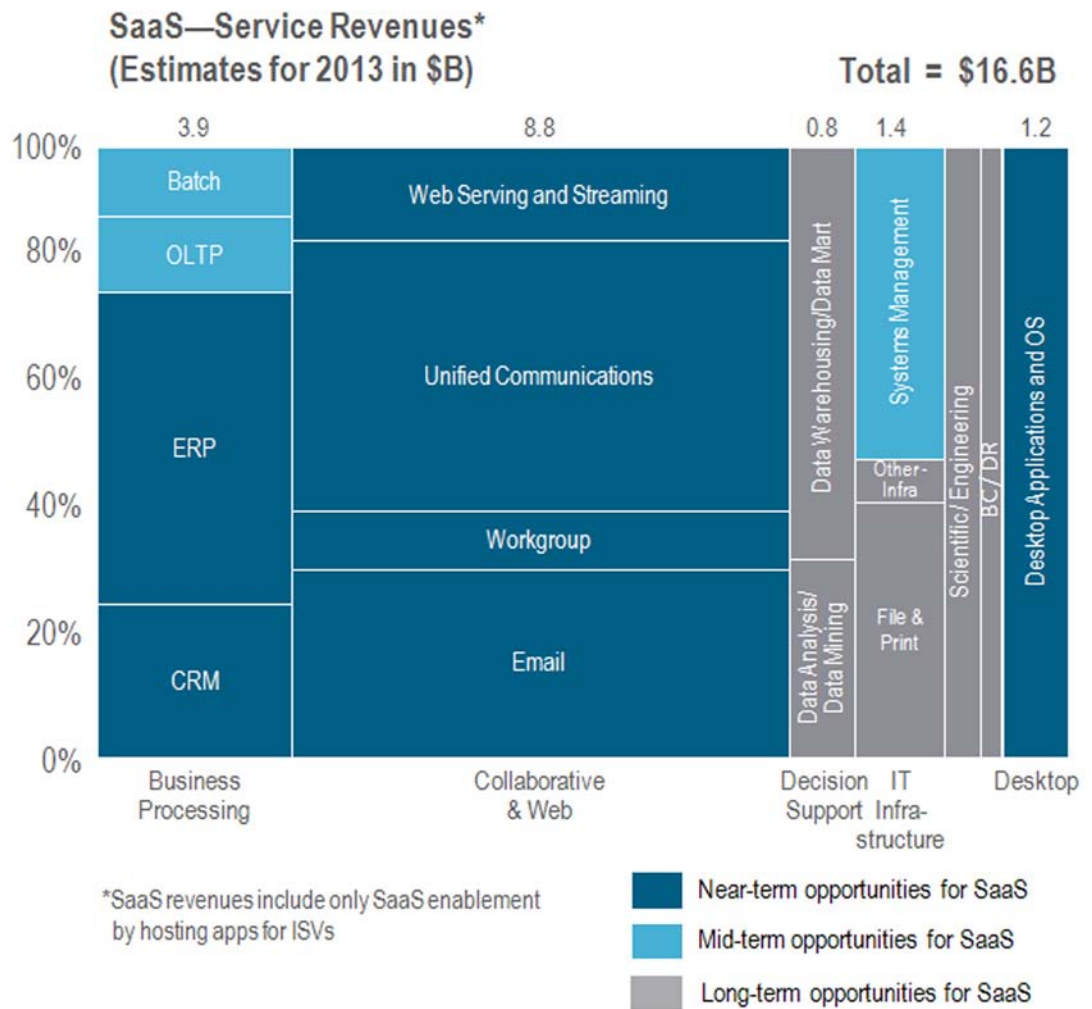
SaaS—Service Revenues*
(Estimates for 2013 in $B)

Total = $16.6B

3.9
8.8
0.8
1.4
1.2

100%
80%
60%
40%
20%
0%

Batch
OLTP
ERP
CRM

Web Serving and Streaming
Unified Communications
Workgroup
Email

Data Warehousing/Data Mart
Data Analysis/ Data Mining

Systems Management
Other - Infra
File & Print

Scientific/ Engineering
BC / DR
Desktop Applications and OS

Business Processing
Collaborative & Web
Decision Support
IT Infra-structure
Desktop

*SaaS revenues include only SaaS enablement by hosting apps for ISVs

Near-term opportunities for SaaS
Mid-term opportunities for SaaS
Long-term opportunities for SaaS